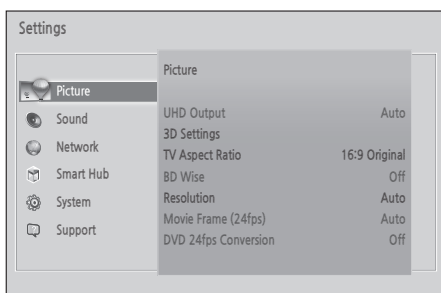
Settings

Picture
Sound
Network
Smart Hub
System
Support

Picture

UHD Output Auto
3D Settings
TV Aspect Ratio 16:9 Original
BD Wise Off
Resolution Auto
Movie Frame (24fps) Auto
DVD 24fps Conversion Off